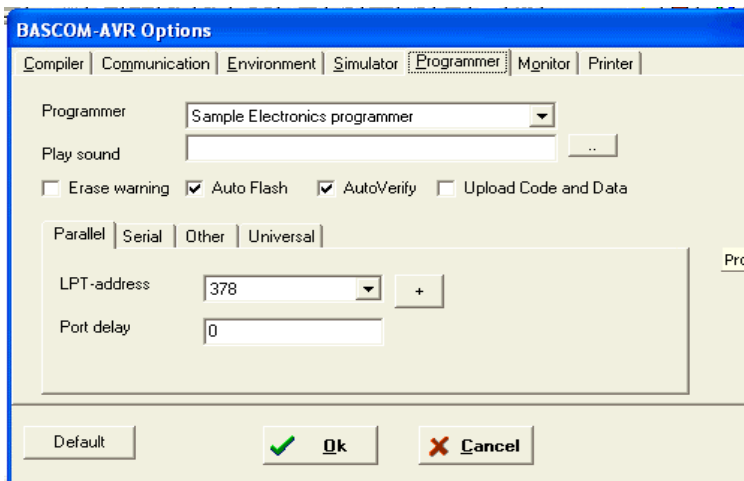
BASCOM-AVR Options

Compiler | Communication | Environment | Simulator | Programmer | Monitor | Printer

Programmer Sample Electronics programmer

Play sound ..

Erase warning Auto Flash AutoVerify Upload Code and Data

Parallel | Serial | Other | Universal

LPT-address 378 +

Port delay 0

Pro

Default Ok Cancel